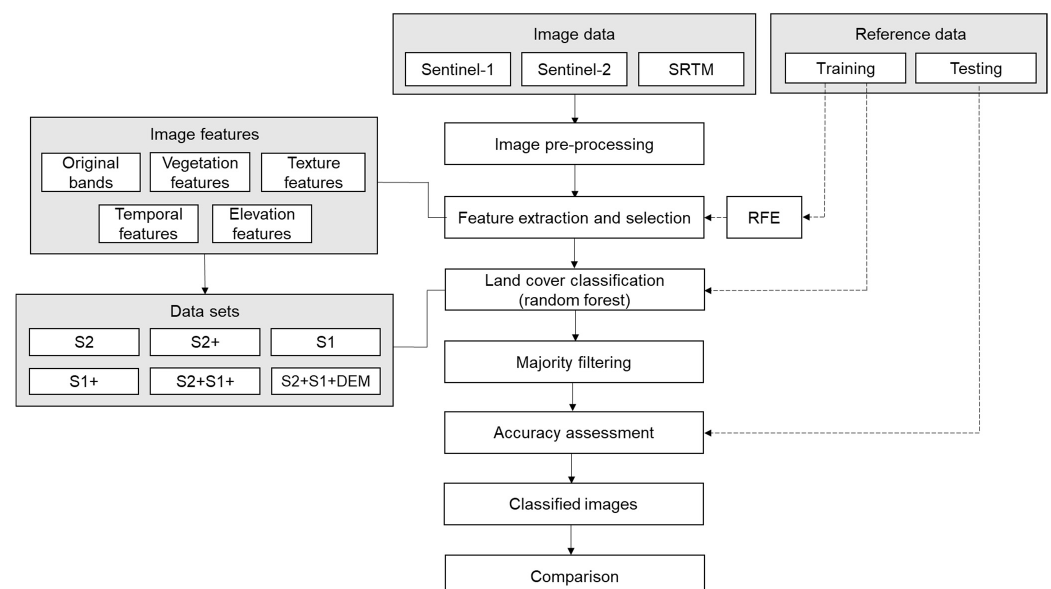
Image data

Sentinel-1

Sentinel-2

SRTM

Reference data

Training

Testing

Image features

Original bands

Vegetation features

Texture features

Temporal features

Elevation features

Image pre-processing

Feature extraction and selection

RFE

Data sets

S2

S2+

S1

S1+

S2+S1+

S2+S1+DEM

Land cover classification (random forest)

Majority filtering

Accuracy assessment

Classified images

Comparison